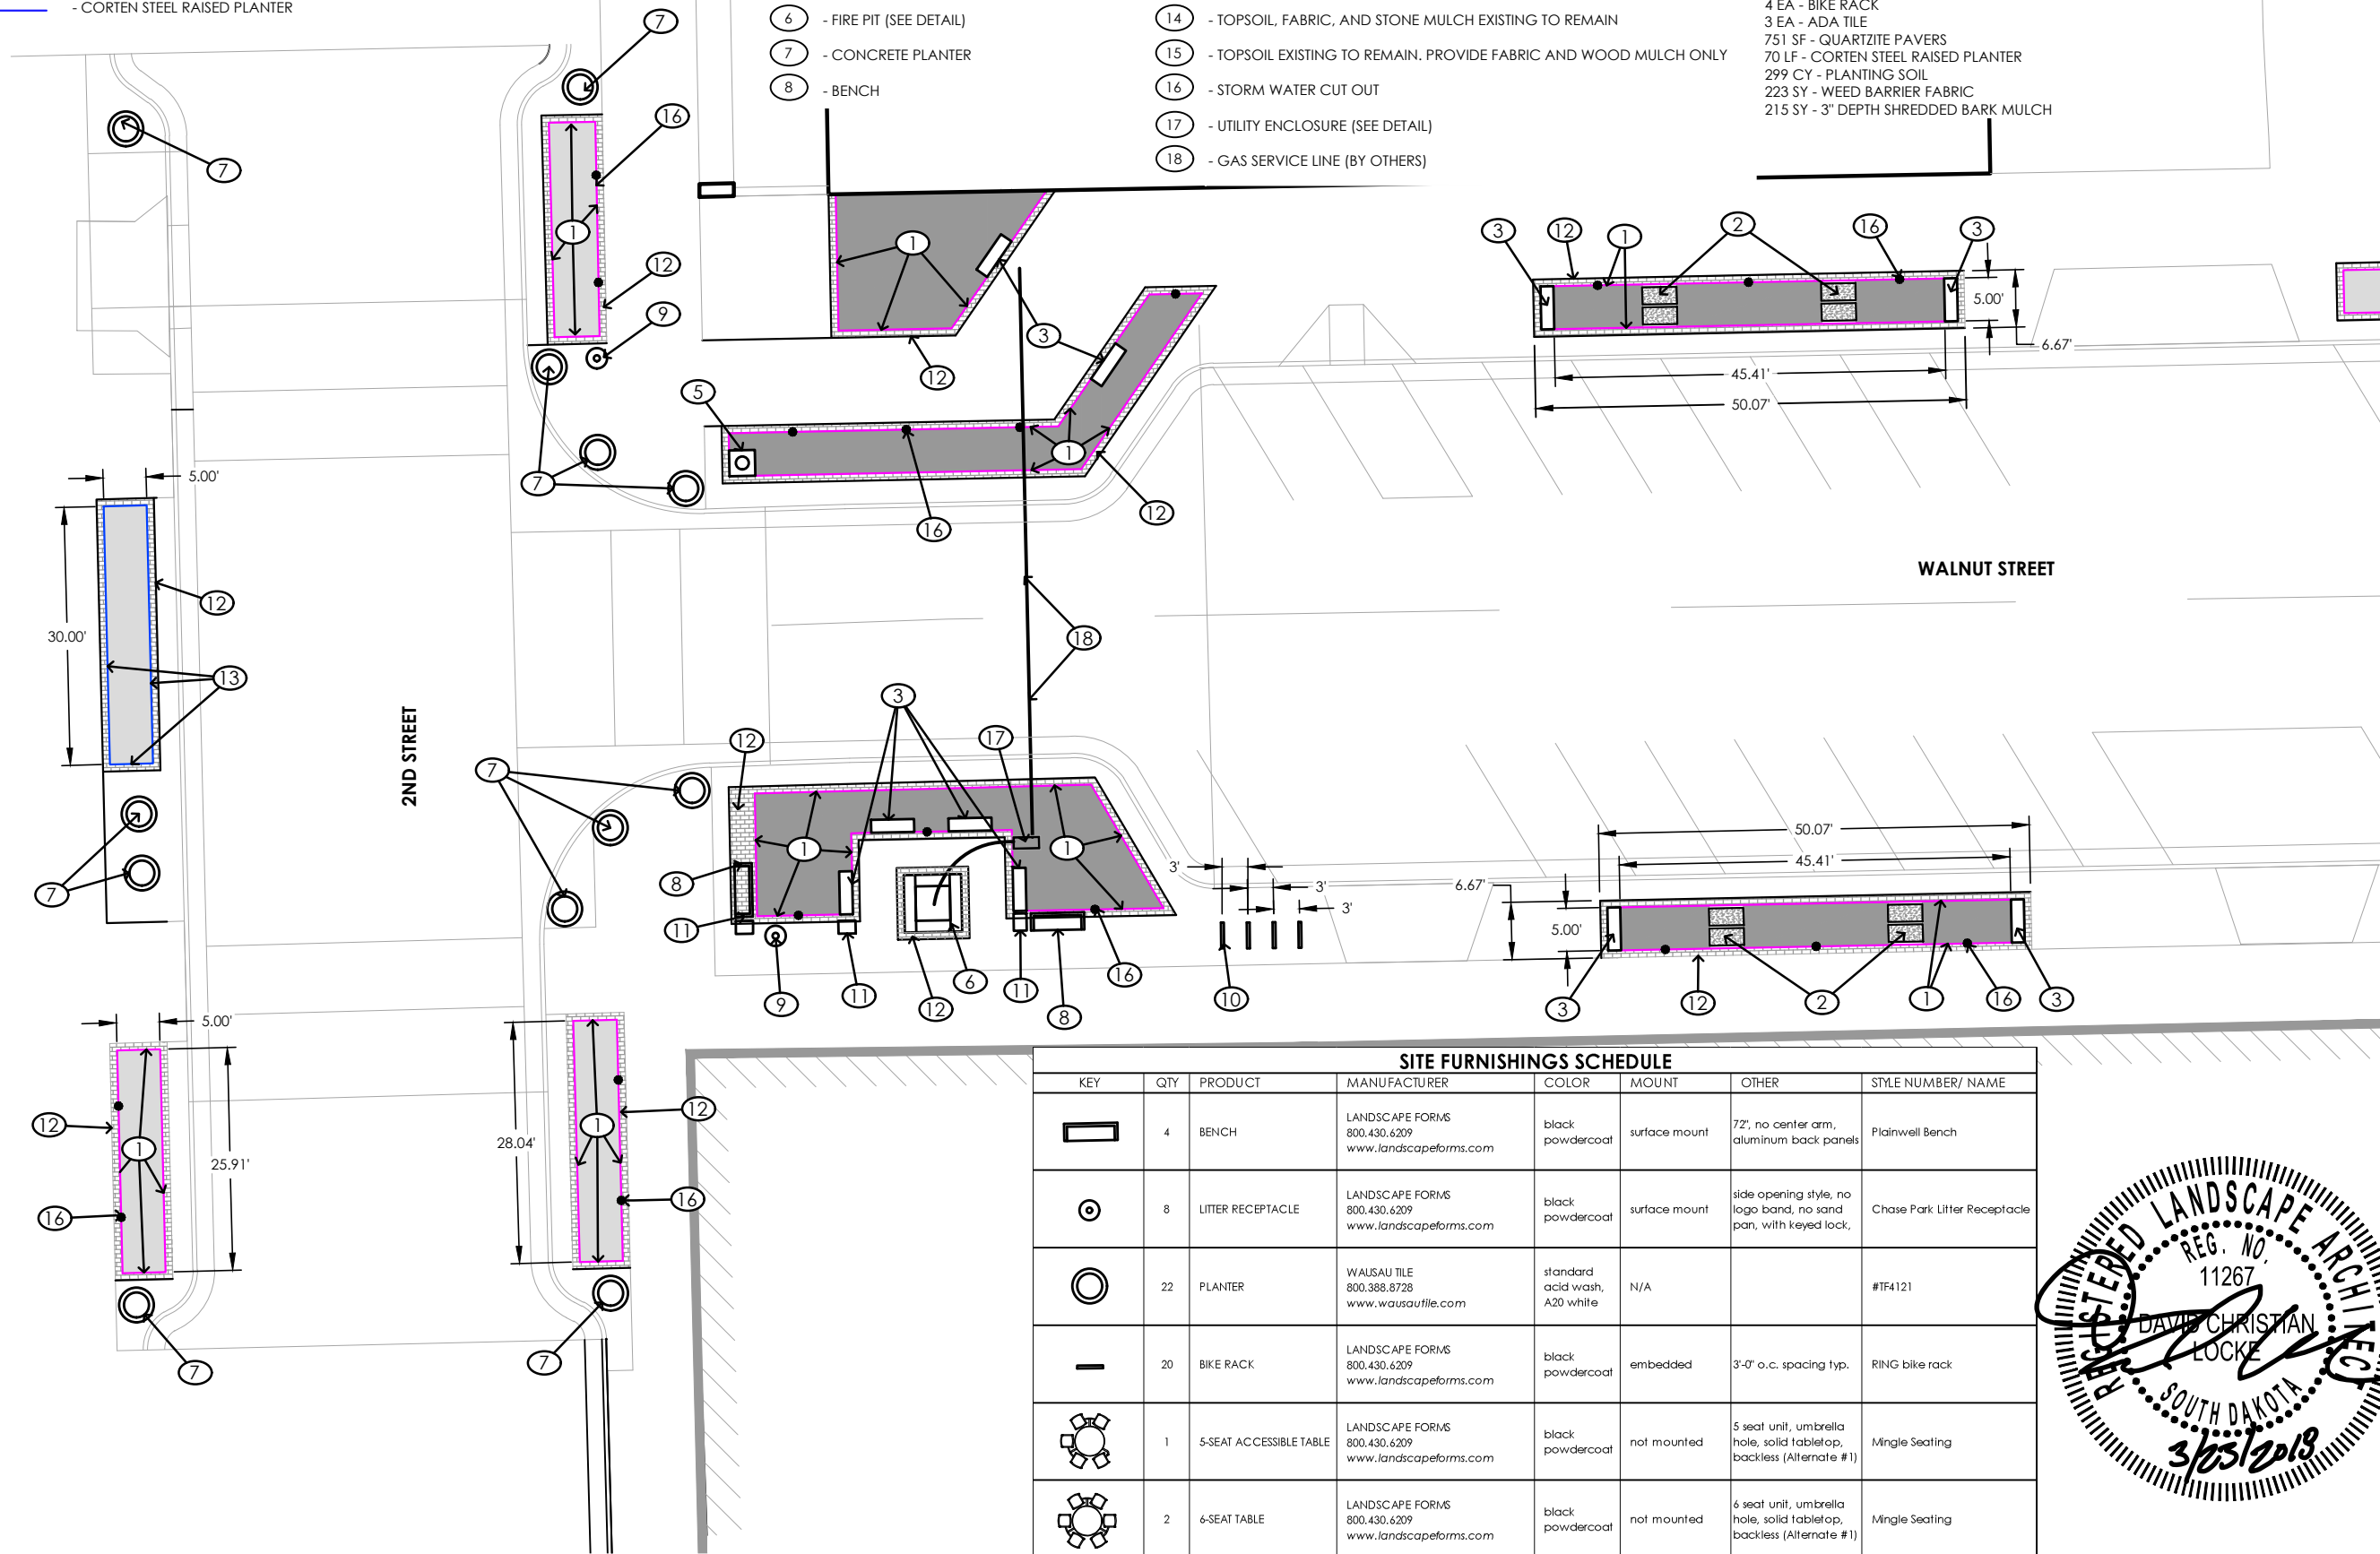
- CORTEN STEEL RAISED PLANTER

6 - FIRE PIT (SEE DETAIL)
7 - CONCRETE PLANTER
8 - BENCH

14 - TOPSOIL, FABRIC, AND STONE MULCH EXISTING TO REMAIN
15 - TOPSOIL EXISTING TO REMAIN. PROVIDE FABRIC AND WOOD MULCH ONLY
16 - STORM WATER CUT OUT
17 - UTILITY ENCLOSURE (SEE DETAIL)
18 - GAS SERVICE LINE (BY OTHERS)

4 EA - BIKE RACK
3 EA - ADA TILE
751 SF - QUARTZITE PAVERS
70 LF - CORTEN STEEL RAISED PLANTER
299 CY - PLANTING SOIL
223 SY - WEED BARRIER FABRIC
215 SY - 3" DEPTH SHREDDED BARK MULCH

7 7 16 1 12 9 7 7 1 3 12 5 1 16 12 3 12 1 2 16 3 5.00' 6.67' 45.41' 50.07'

5.00' 30.00' 12 13 7 7

2ND STREET

WALNUT STREET

18 3 12 17 7 1 1 8 11 9 11 12 6 11 8 16 10 3' 3' 3' 6.67' 50.07' 45.41' 5.00' 3 12 2 1 16 3

5.00' 12 1 16 25.91' 7 28.04' 1 12 16 7

SITE FURNISHINGS SCHEDULE

| KEY | QTY | PRODUCT | MANUFACTURER | COLOR | MOUNT | OTHER | STYLE NUMBER/ NAME |
|---|---|---|---|---|---|---|---|
| | 4 | BENCH | LANDSCAPE FORMS 800.430.6209 www.landscapeforms.com | black powdercoat | surface mount | 72", no center arm, aluminum back panels | Plainwell Bench |
| | 8 | LITTER RECEPTACLE | LANDSCAPE FORMS 800.430.6209 www.landscapeforms.com | black powdercoat | surface mount | side opening style, no logo band, no sand pan, with keyed lock, | Chase Park Litter Receptacle |
| | 22 | PLANTER | WAUSAU TILE 800.388.8728 www.wausautile.com | standard acid wash, A20 white | N/A | | #TF4121 |
| | 20 | BIKE RACK | LANDSCAPE FORMS 800.430.6209 www.landscapeforms.com | black powdercoat | embedded | 3'-0" o.c. spacing typ. | RING bike rack |
| | 1 | 5-SEAT ACCESSIBLE TABLE | LANDSCAPE FORMS 800.430.6209 www.landscapeforms.com | black powdercoat | not mounted | 5 seat unit, umbrella hole, solid tabletop, backless (Alternate #1) | Mingle Seating |
| | 2 | 6-SEAT TABLE | LANDSCAPE FORMS 800.430.6209 www.landscapeforms.com | black powdercoat | not mounted | 6 seat unit, umbrella hole, solid tabletop, backless (Alternate #1) | Mingle Seating |

REGISTERED LANDSCAPE ARCHITECT
REG. NO. 11267
DAVID CHRISTIAN LOCKE
SOUTH DAKOTA
3/05/2018